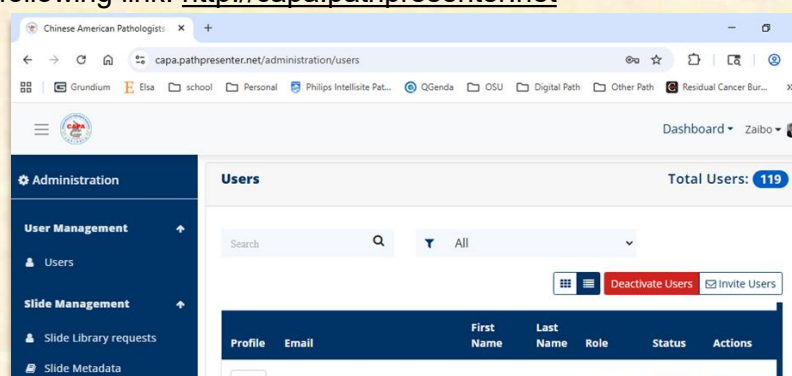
following link: http://capa.pathpresenter.net

Chinese American Pathologists +

capa.pathpresenter.net/administration/users

Grundium Elsa school Personal Philips Intellisite Pat... QGenda OSU Digital Path Other Path Residual Cancer Bur...

CAPA

Dashboard Zaibo

Administration

User Management

Users

Slide Management

Slide Library requests

Slide Metadata

Users

Total Users: 119

Search

All

Deactivate Users Invite Users

| Profile | Email | First Name | Last Name | Role | Status | Actions |
|---|---|---|---|---|---|---|